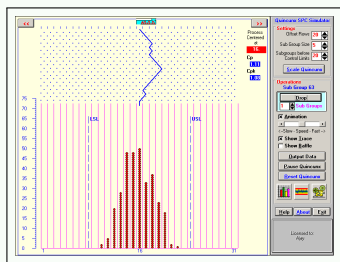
<<
>>
Process Centered
Cp
Cpk
70
65
60
55
50
45
40
35
30
25
20
15
10
5
LSL
USL
1
16
31
Quincunx SPC Simulator
Settings
Offset Rows
Sub Group Size
Subgroups before Control Limits
Scale Quincunx
Operations
Sub Group 63
Drop
Sub Groups
Animation
-Slow - Speed - Fast-
Show Trace
Show Baffle
Output Data
Pause Quincunx
Reset Quincunx
Help
About
Exit
Licensed to
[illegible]